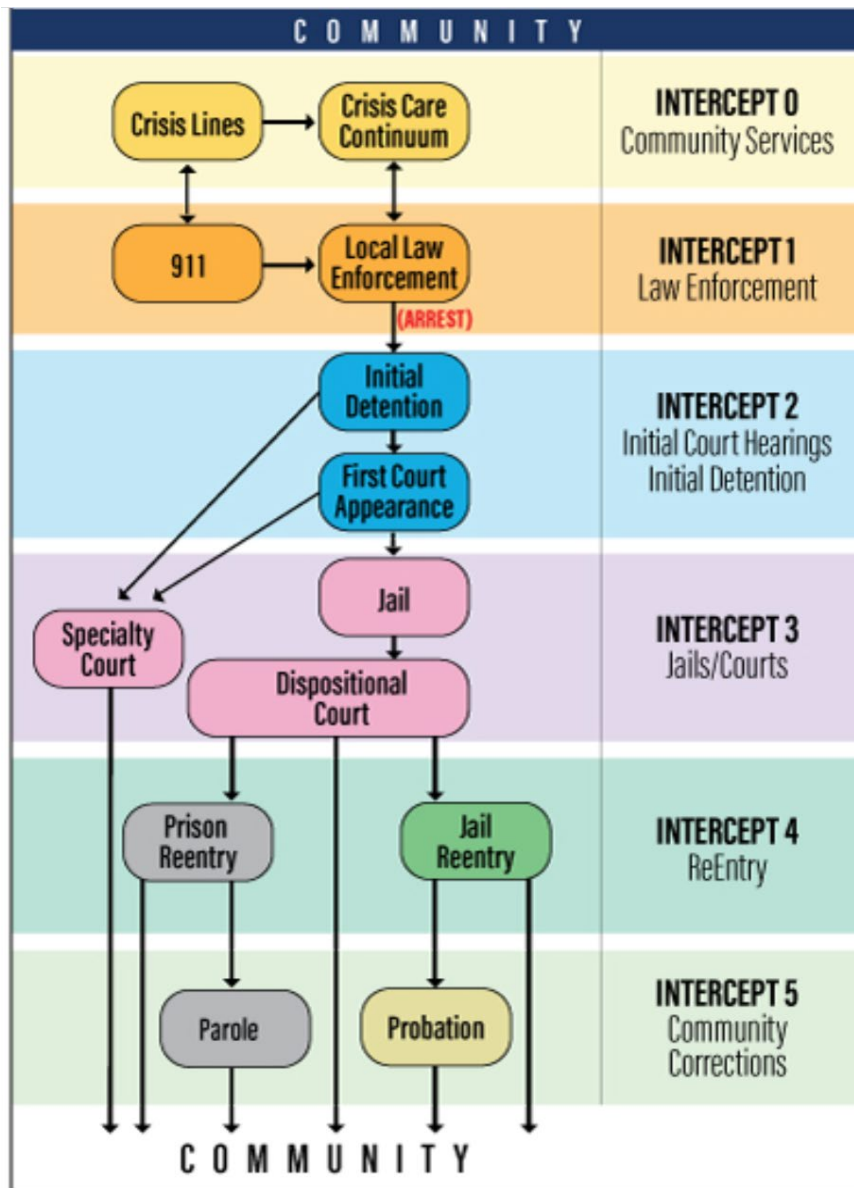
COMMUNITY

Crisis Lines

Crisis Care Continuum

INTERCEPT 0
Community Services

911

Local Law Enforcement

(ARREST)

INTERCEPT 1
Law Enforcement

Initial Detention

First Court Appearance

INTERCEPT 2
Initial Court Hearings
Initial Detention

Jail

Specialty Court

Dispositional Court

INTERCEPT 3
Jails/Courts

Prison Reentry

Jail Reentry

INTERCEPT 4
ReEntry

Parole

Probation

INTERCEPT 5
Community Corrections

COMMUNITY